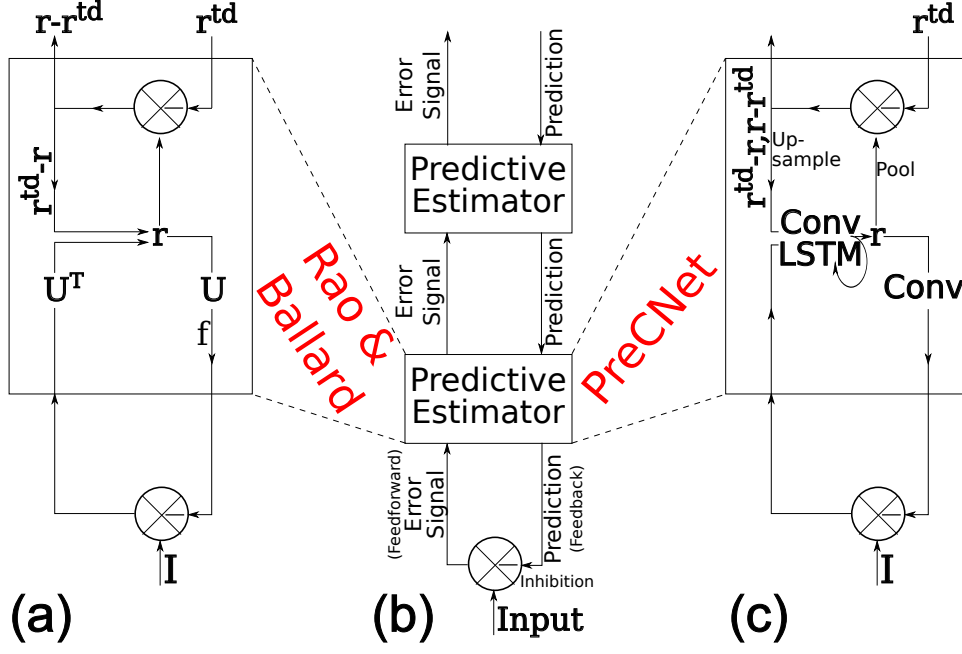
r-r$^{td}$
r$^{td}$
r$^{td}$-r
r
U$^T$
U
f
I
(a)

Error Signal
Prediction
Predictive Estimator
Error Signal
Prediction
Predictive Estimator
(Feedforward) Error Signal
Prediction (Feedback)
Inhibition
Input
(b)

Rao & Ballard
PreCNet

r$^{td}$
r$^{td}$-r,r-r$^{td}$
Up-sample
Pool
Conv LSTM
r
Conv
I
(c)